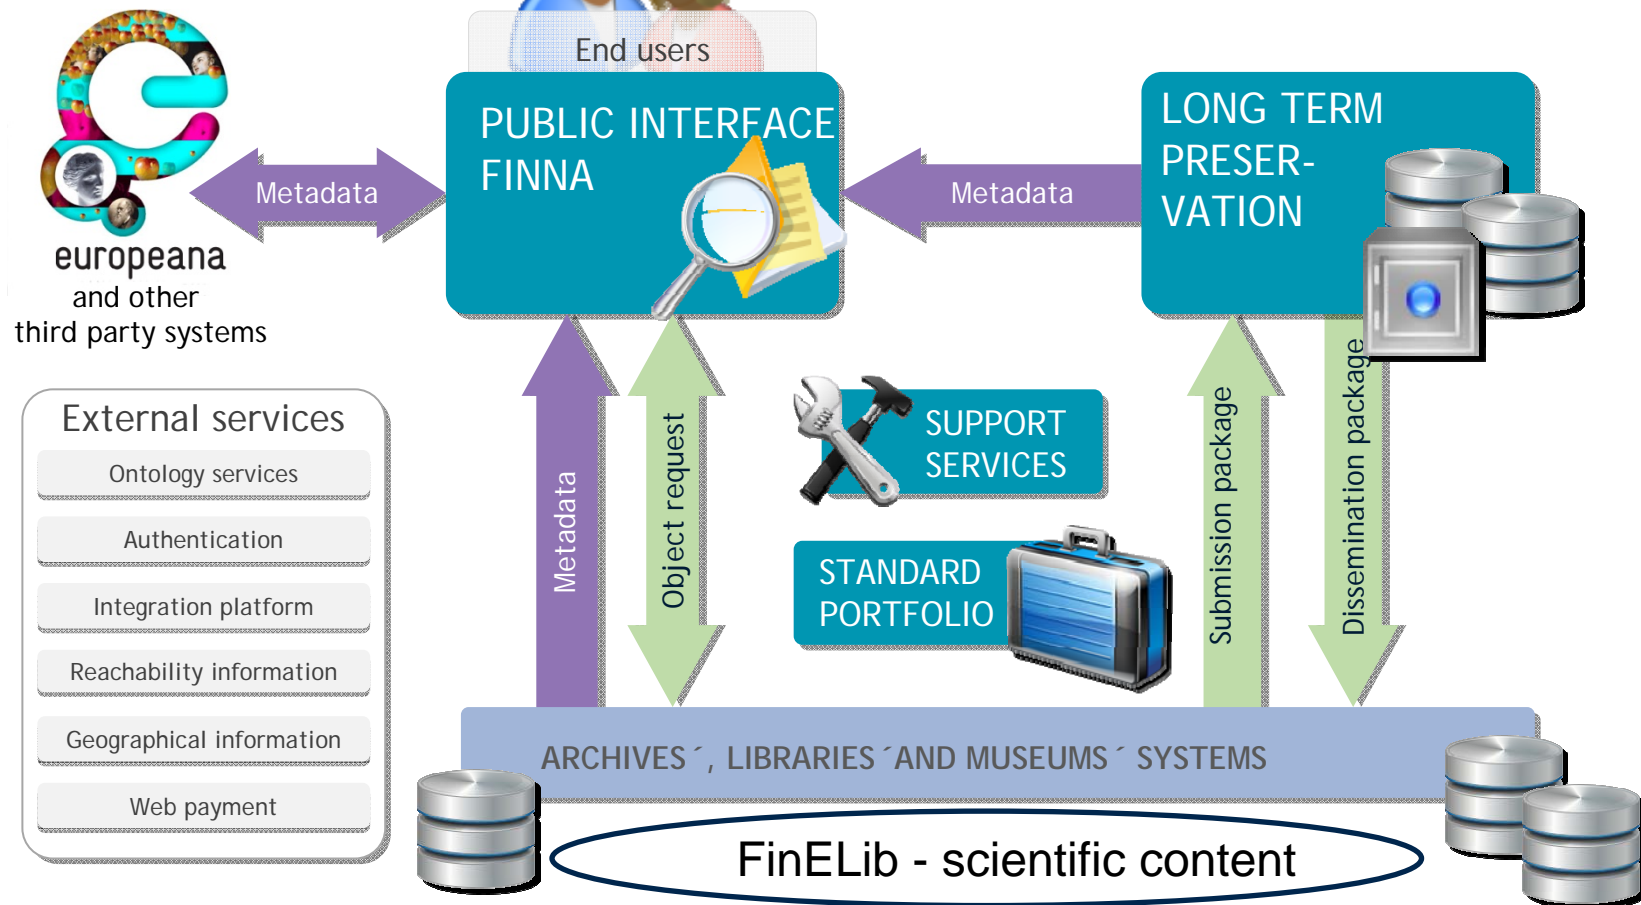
End users

PUBLIC INTERFACE FINNA

LONG TERM PRESERVATION

europeana
and other
third party systems

Metadata

Metadata

External services

Ontology services

Authentication

Integration platform

Reachability information

Geographical information

Web payment

Metadata

Object request

SUPPORT SERVICES

STANDARD PORTFOLIO

Submission package

Dissemination package

ARCHIVES´, LIBRARIES´AND MUSEUMS´ SYSTEMS

FinELib - scientific content